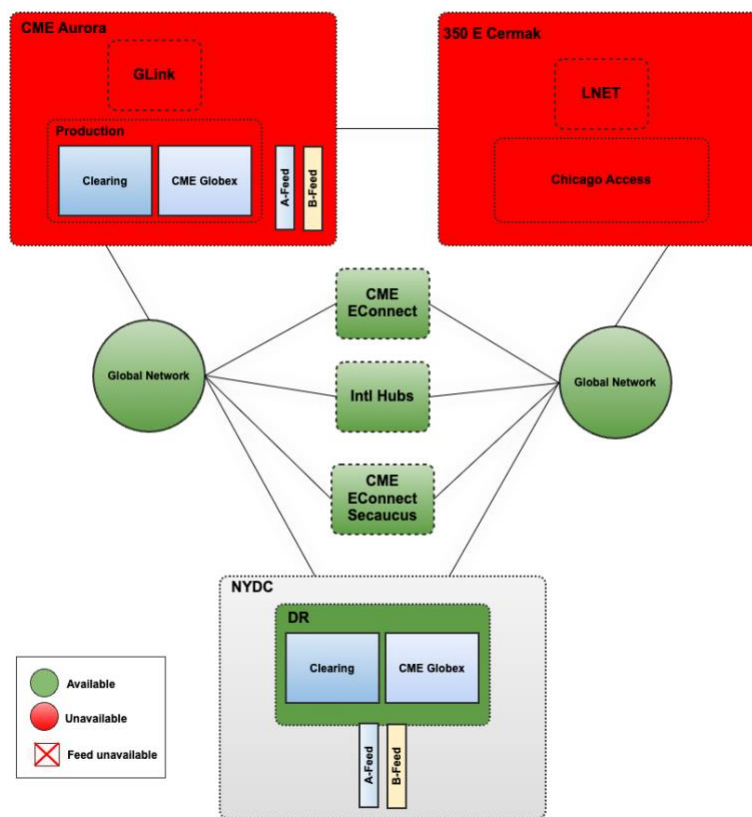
CME Aurora

GLink

Production

Clearing

CME Globex

A-Feed

B-Feed

350 E Cermak

LNET

Chicago Access

Global Network

CME EConnect

Intl Hubs

CME EConnect Secaucus

Global Network

NYDC

DR

Clearing

CME Globex

A-Feed

B-Feed

Available

Unavailable

Feed unavailable